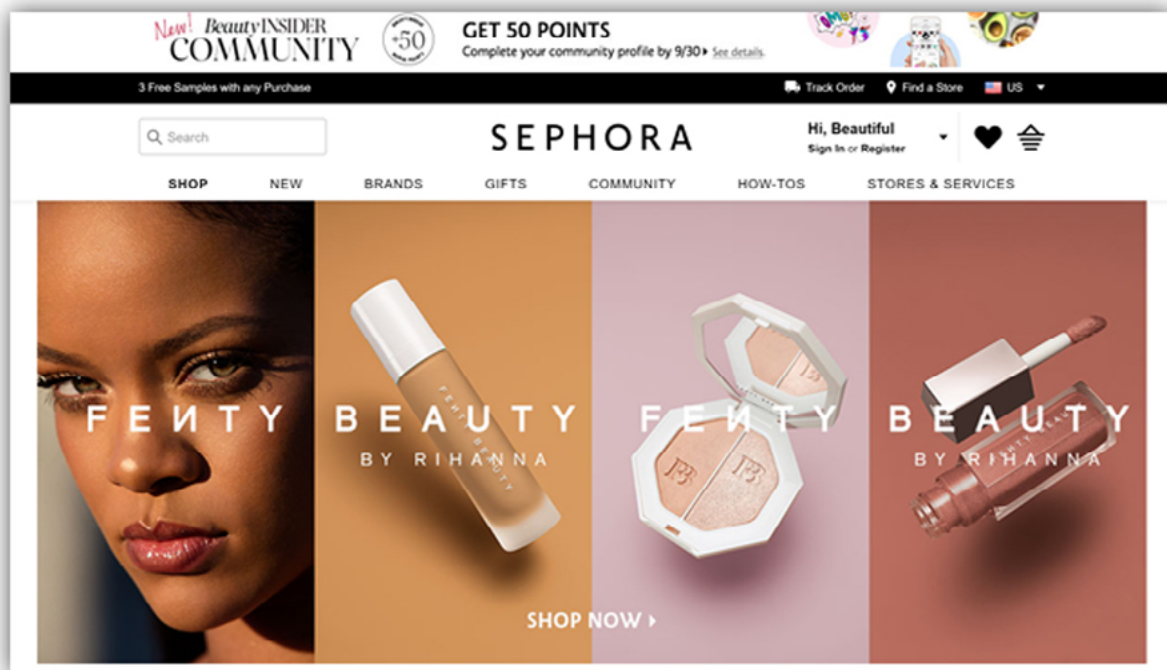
New! Beauty INSIDER COMMUNITY

+50

GET 50 POINTS
Complete your community profile by 9/30 ▸ See details.

3 Free Samples with any Purchase

Track Order   Find a Store   US ▾

Search

SEPHORA

Hi, Beautiful
Sign In or Register

SHOP   NEW   BRANDS   GIFTS   COMMUNITY   HOW-TOS   STORES & SERVICES

FENTY BEAUTY
BY RIHANNA

FENTY BEAUTY
BY RIHANNA

FENTY BEAUTY

FB FB

SHOP NOW ▸